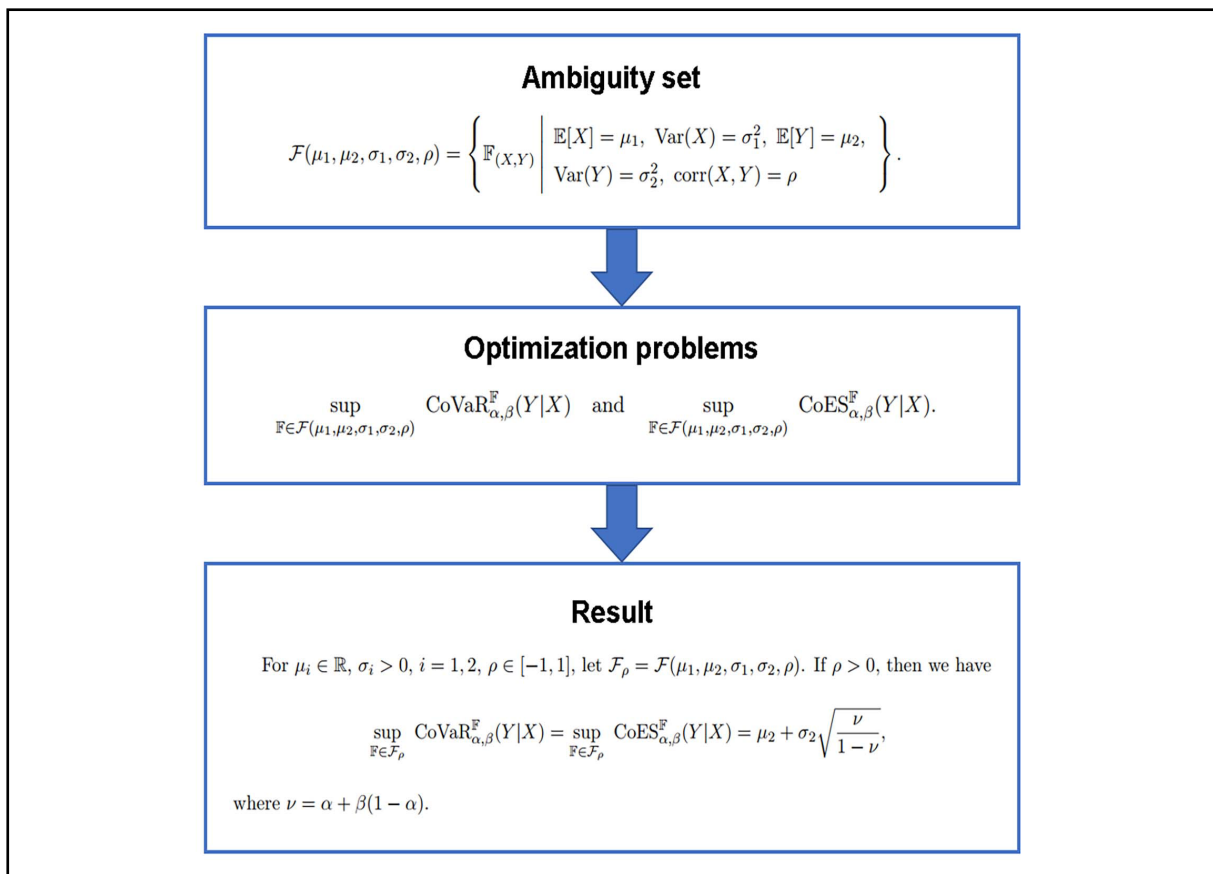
Ambiguity set

$\mathcal{F}(\mu_1,\mu_2,\sigma_1,\sigma_2,\rho)=\left\{\mathbb{F}_{(X,Y)}\;\middle|\; \begin{array}{l}\mathbb{E}[X]=\mu_1,\ \mathrm{Var}(X)=\sigma_1^2,\ \mathbb{E}[Y]=\mu_2,\\ \mathrm{Var}(Y)=\sigma_2^2,\ \mathrm{corr}(X,Y)=\rho\end{array}\right\}.$

Optimization problems

$\sup_{\mathbb{F}\in\mathcal{F}(\mu_1,\mu_2,\sigma_1,\sigma_2,\rho)} \mathrm{CoVaR}^{\mathbb{F}}_{\alpha,\beta}(Y|X)$ and $\sup_{\mathbb{F}\in\mathcal{F}(\mu_1,\mu_2,\sigma_1,\sigma_2,\rho)} \mathrm{CoES}^{\mathbb{F}}_{\alpha,\beta}(Y|X).$

Result

For $\mu_i\in\mathbb{R}$, $\sigma_i>0$, $i=1,2$, $\rho\in[-1,1]$, let $\mathcal{F}_\rho=\mathcal{F}(\mu_1,\mu_2,\sigma_1,\sigma_2,\rho)$. If $\rho>0$, then we have

$\sup_{\mathbb{F}\in\mathcal{F}_\rho} \mathrm{CoVaR}^{\mathbb{F}}_{\alpha,\beta}(Y|X)=\sup_{\mathbb{F}\in\mathcal{F}_\rho} \mathrm{CoES}^{\mathbb{F}}_{\alpha,\beta}(Y|X)=\mu_2+\sigma_2\sqrt{\frac{\nu}{1-\nu}},$

where $\nu=\alpha+\beta(1-\alpha)$.